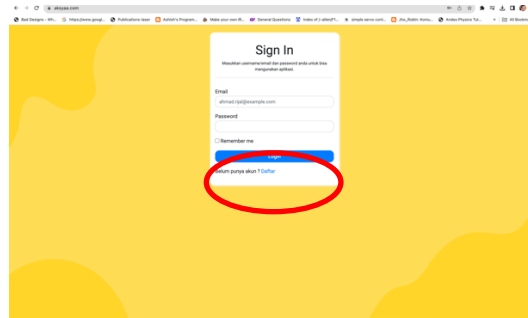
aksusa.com

Best Designs – Wh... https://www.googl... Publications Issei Ashish's Program... Make your own W... General Questions Index of /~afarq/T... simple servo cont... Jfio_Riddhi Xomu... Andes Physics Tut... All Bookm

Sign In

Masukkan username/email dan password anda untuk bisa menggunakan aplikasi.

Email

ahmad.rijal@example.com

Password

Remember me

Login

Belum punya akun ? Daftar